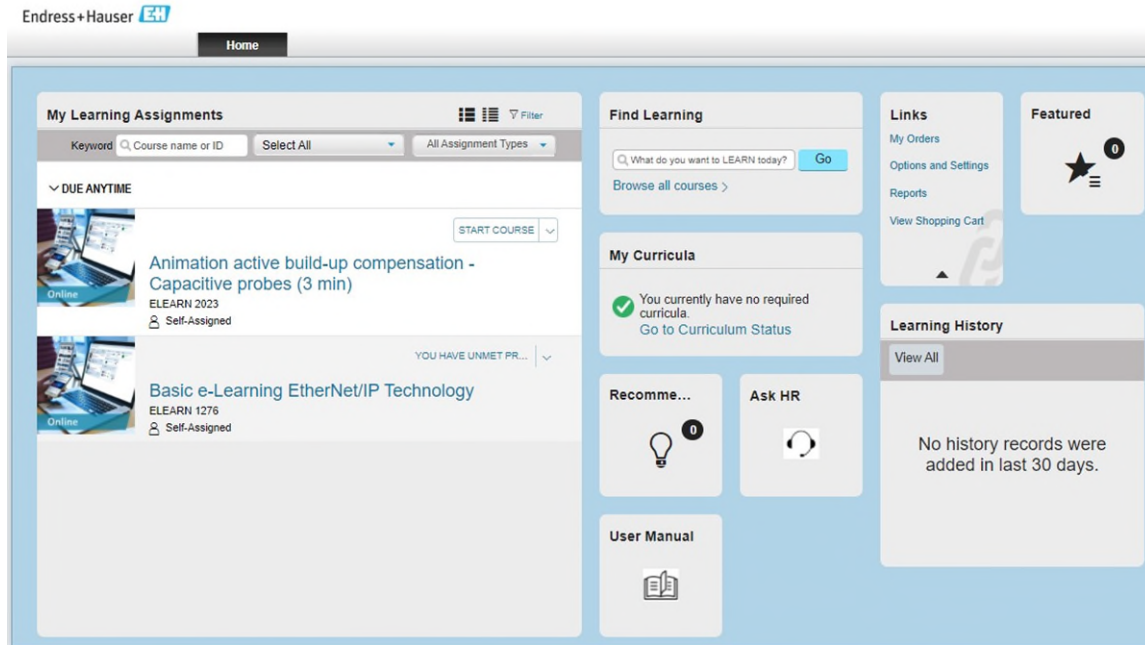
Endress+Hauser EH

Home

My Learning Assignments

Filter

Keyword Course name or ID Select All All Assignment Types

DUE ANYTIME

Online

START COURSE

Animation active build-up compensation - Capacitive probes (3 min)
ELEARN 2023
Self-Assigned

Online

YOU HAVE UNMET PR...

Basic e-Learning EtherNet/IP Technology
ELEARN 1276
Self-Assigned

Find Learning

What do you want to LEARN today? Go

Browse all courses >

My Curricula

You currently have no required curricula.
Go to Curriculum Status

Recomme...

0

Ask HR

User Manual

Links

My Orders
Options and Settings
Reports
View Shopping Cart

Featured

0

Learning History

View All

No history records were added in last 30 days.